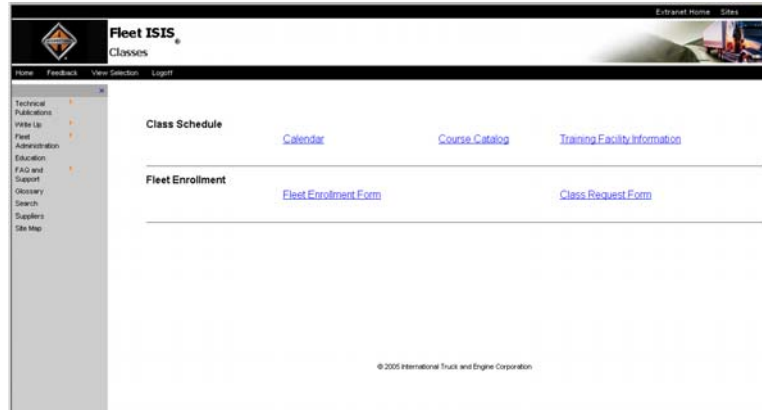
Extranet Home Sites

Fleet ISIS®
Classes

Home Feedback View Selection Logoff

Technical Publications
Write Up
Fleet Administration
Education
FAQ and Support
Glossary
Search
Suppliers
Site Map

Class Schedule

Calendar

Course Catalog

Training Facility Information

Fleet Enrollment

Fleet Enrollment Form

Class Request Form

© 2005 International Truck and Engine Corporation